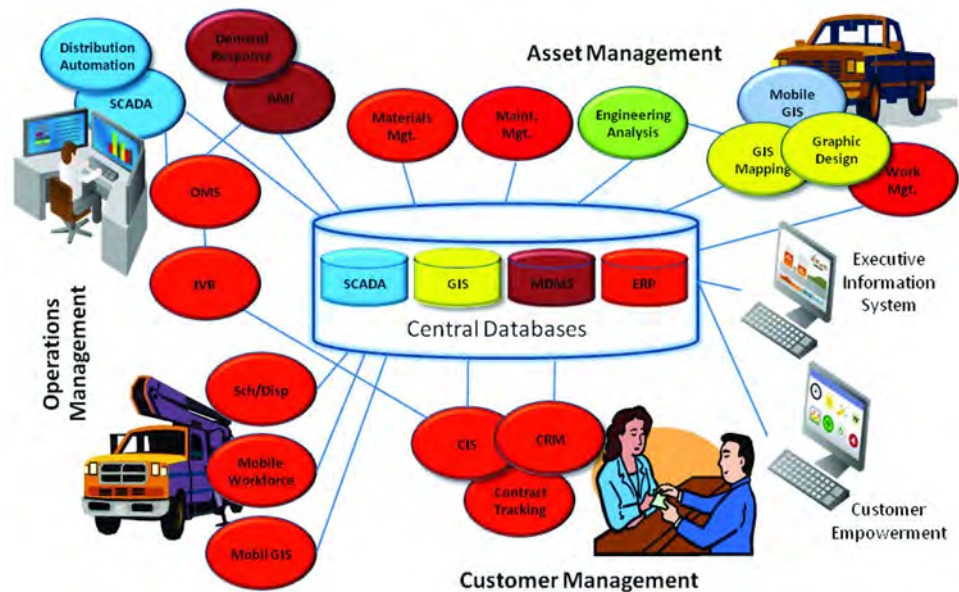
Distribution Automation

SCADA

Demand Response

AMI

Asset Management

Materials Mgt.

Maint. Mgt.

Engineering Analysis

Mobile GIS

GIS Mapping

Graphic Design

Work Mgt.

OMS

IVR

SCADA

GIS

MDMS

ERP

Central Databases

Executive Information System

Operations Management

Sch/Disp

Mobile Workforce

Mobil GIS

CIS

CRM

Contract Tracking

Customer Empowerment

Customer Management